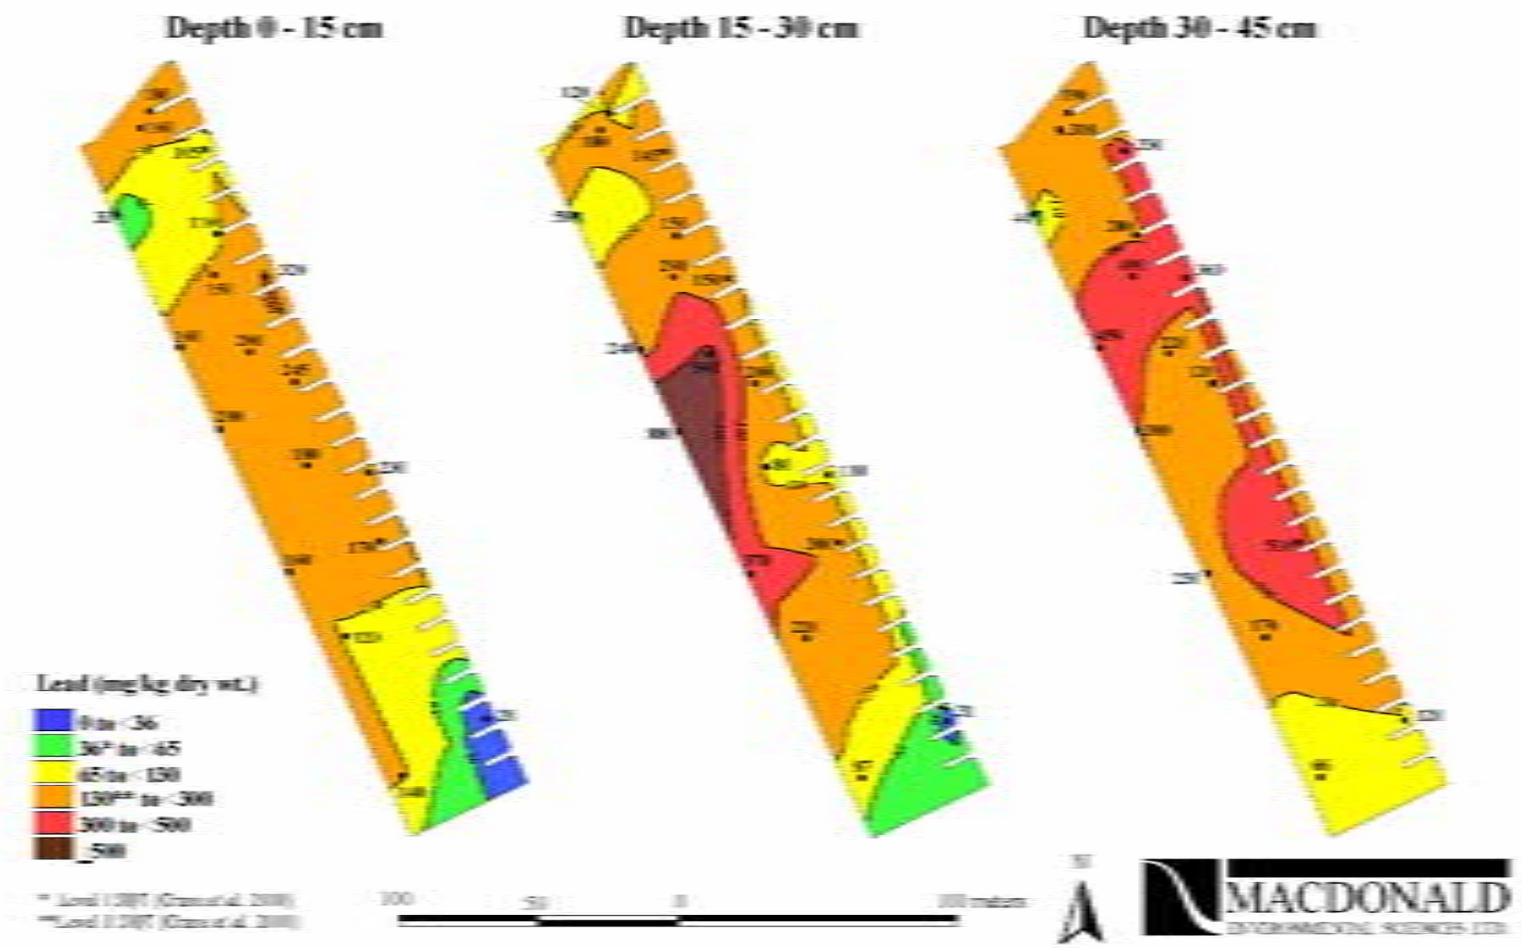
Depth 0 - 15 cm

Depth 15 - 30 cm

Depth 30 - 45 cm

Lead (mg/kg dry wt.)
0 to <36
36* to <65
65 to <130
130** to <300
300 to <500
_500

* Level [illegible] ([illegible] et al. 2000)
** Level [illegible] ([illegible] et al. 2000)

100 50 0 100 meters

N

MACDONALD
ENVIRONMENTAL SCIENCES LTD.